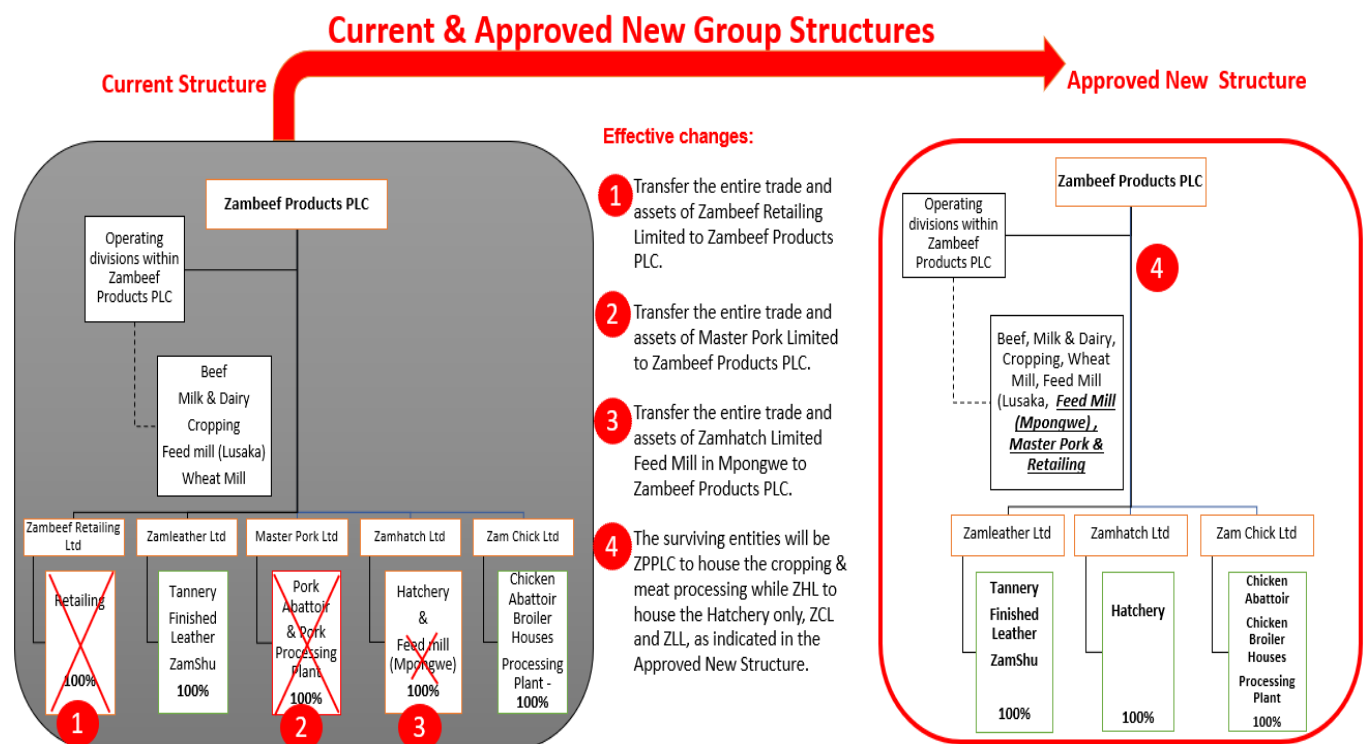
Current & Approved New Group Structures

Current Structure

Approved New Structure

Zambeef Products PLC

Operating divisions within Zambeef Products PLC

Beef
Milk & Dairy
Cropping
Feed mill (Lusaka)
Wheat Mill

Zambeef Retailing Ltd

Zamleather Ltd

Master Pork Ltd

Zamhatch Ltd

Zam Chick Ltd

Retailing
100%

1

Tannery
Finished Leather
ZamShu
100%

Pork Abattoir & Pork Processing Plant
100%

2

Hatchery
&
Feed mill (Mpongwe)
100%

3

Chicken Abattoir Broiler Houses
Processing Plant - 100%

Effective changes:

1 Transfer the entire trade and assets of Zambeef Retailing Limited to Zambeef Products PLC.

2 Transfer the entire trade and assets of Master Pork Limited to Zambeef Products PLC.

3 Transfer the entire trade and assets of Zamhatch Limited Feed Mill in Mpongwe to Zambeef Products PLC.

4 The surviving entities will be ZPPLC to house the cropping & meat processing while ZHL to house the Hatchery only, ZCL and ZLL, as indicated in the Approved New Structure.

Zambeef Products PLC

Operating divisions within Zambeef Products PLC

4

Beef, Milk & Dairy, Cropping, Wheat Mill, Feed Mill (Lusaka, Feed Mill (Mpongwe) , Master Pork & Retailing

Zamleather Ltd

Zamhatch Ltd

Zam Chick Ltd

Tannery
Finished Leather
ZamShu
100%

Hatchery
100%

Chicken Abattoir
Chicken Broiler Houses
Processing Plant
100%